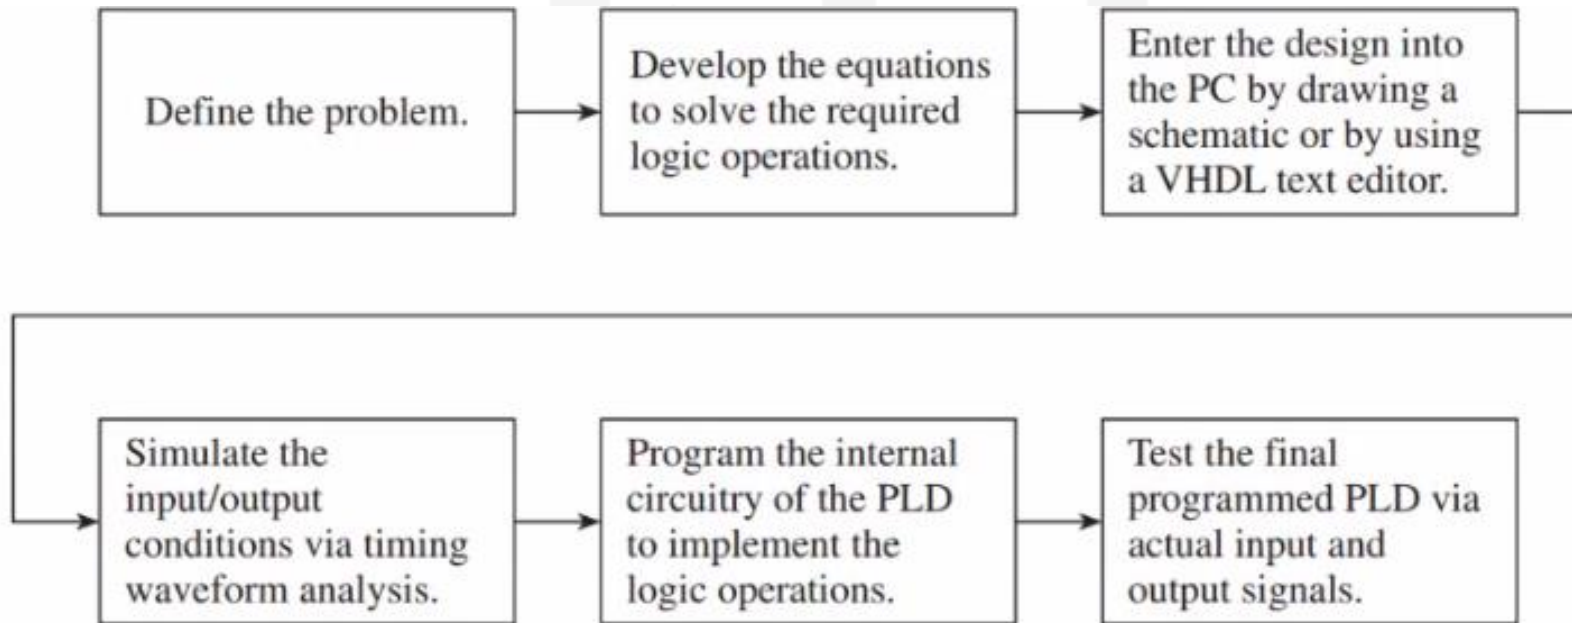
Define the problem.

Develop the equations to solve the required logic operations.

Enter the design into the PC by drawing a schematic or by using a VHDL text editor.

Simulate the input/output conditions via timing waveform analysis.

Program the internal circuitry of the PLD to implement the logic operations.

Test the final programmed PLD via actual input and output signals.